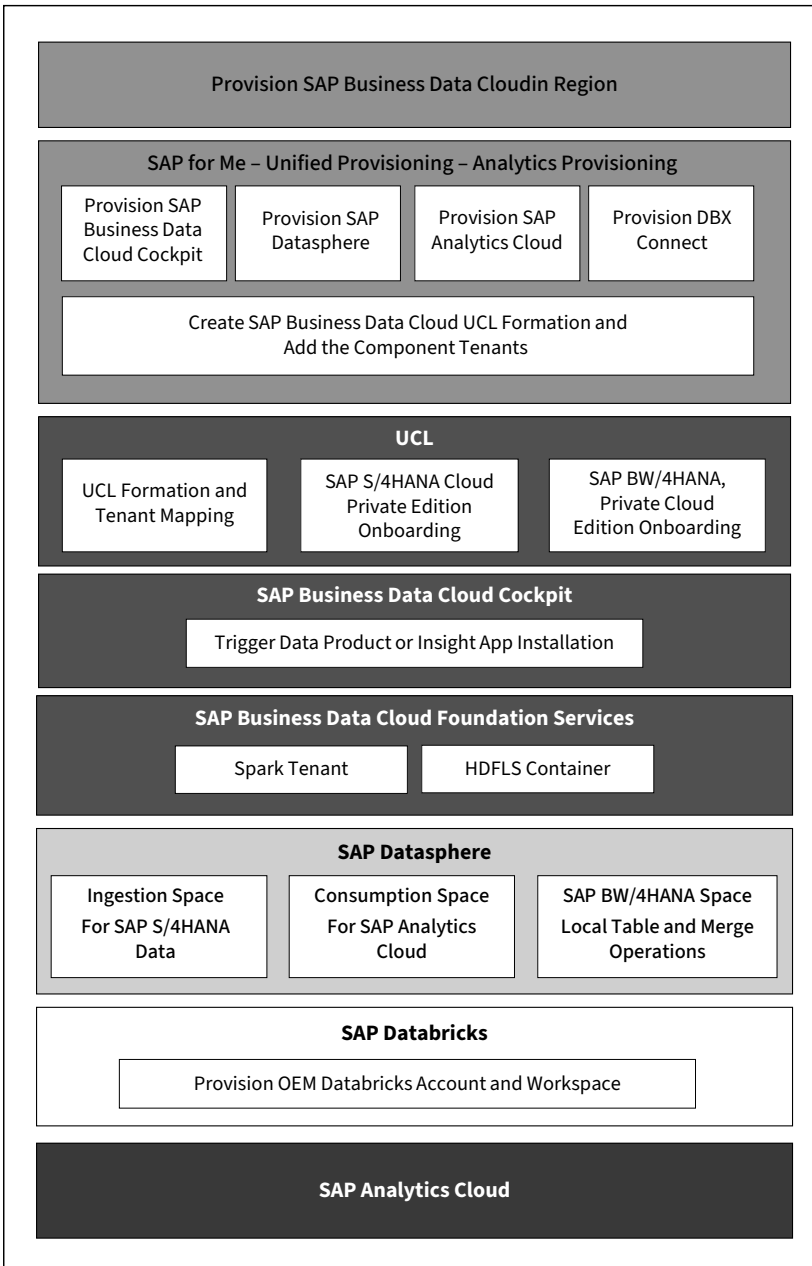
Provision SAP Business Data Cloudin Region

SAP for Me – Unified Provisioning – Analytics Provisioning

Provision SAP Business Data Cloud Cockpit

Provision SAP Datasphere

Provision SAP Analytics Cloud

Provision DBX Connect

Create SAP Business Data Cloud UCL Formation and Add the Component Tenants

UCL

UCL Formation and Tenant Mapping

SAP S/4HANA Cloud Private Edition Onboarding

SAP BW/4HANA, Private Cloud Edition Onboarding

SAP Business Data Cloud Cockpit

Trigger Data Product or Insight App Installation

SAP Business Data Cloud Foundation Services

Spark Tenant

HDFLS Container

SAP Datasphere

Ingestion Space For SAP S/4HANA Data

Consumption Space For SAP Analytics Cloud

SAP BW/4HANA Space Local Table and Merge Operations

SAP Databricks

Provision OEM Databricks Account and Workspace

SAP Analytics Cloud